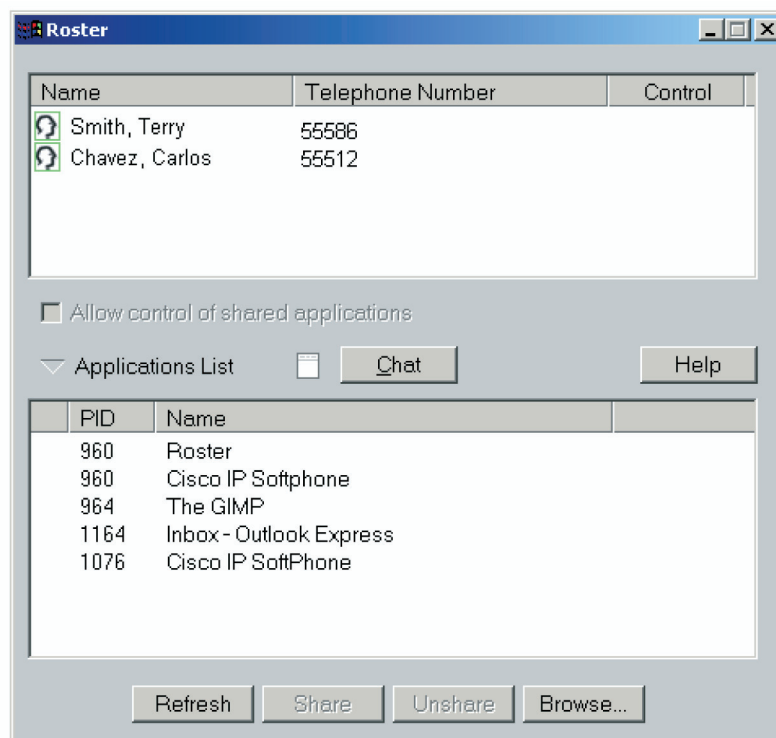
Roster

| Name | Telephone Number | Control |
|---|---|---|
| Smith, Terry | 55586 | |
| Chavez, Carlos | 55512 | |

Allow control of shared applications

Applications List

Chat

Help

| PID | Name |
|---|---|
| 960 | Roster |
| 960 | Cisco IP Softphone |
| 964 | The GIMP |
| 1164 | Inbox - Outlook Express |
| 1076 | Cisco IP SoftPhone |

Refresh Share Unshare Browse...